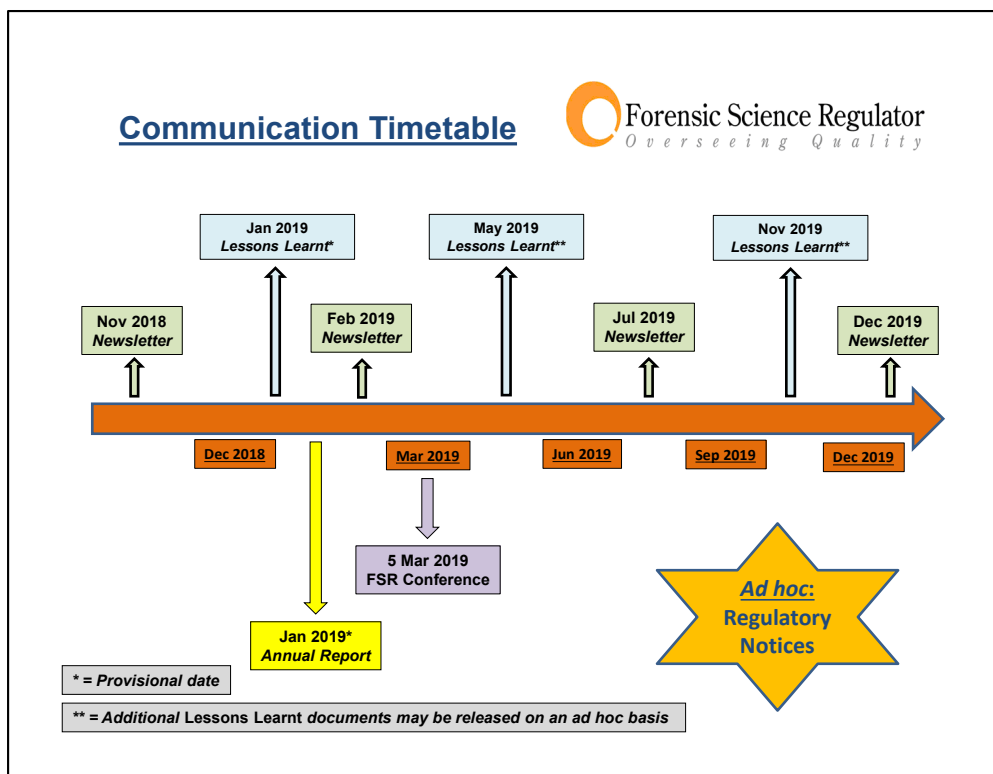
Communication Timetable

Forensic Science Regulator
Overseeing Quality

Jan 2019
Lessons Learnt*

May 2019
Lessons Learnt**

Nov 2019
Lessons Learnt**

Nov 2018
Newsletter

Feb 2019
Newsletter

Jul 2019
Newsletter

Dec 2019
Newsletter

Dec 2018

Mar 2019

Jun 2019

Sep 2019

Dec 2019

5 Mar 2019
FSR Conference

Ad hoc:
Regulatory Notices

Jan 2019*
Annual Report

* = Provisional date

** = Additional Lessons Learnt documents may be released on an ad hoc basis